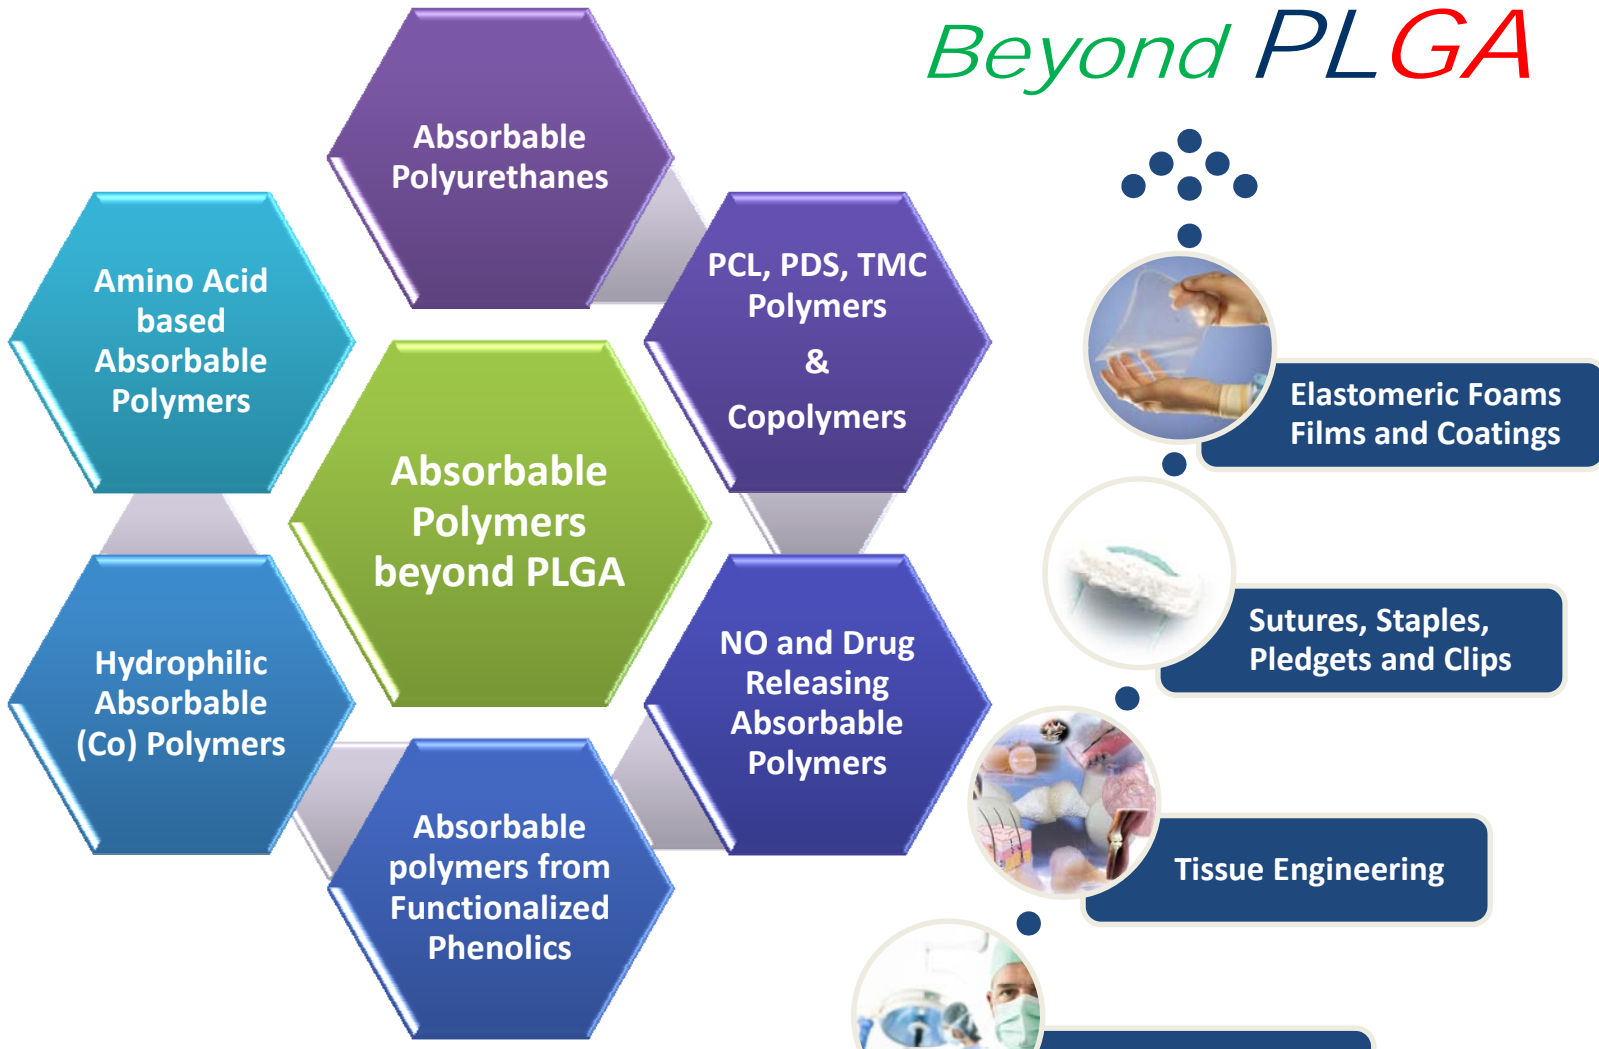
Beyond PLGA

Absorbable Polyurethanes

Amino Acid based Absorbable Polymers

PCL, PDS, TMC Polymers

&

Copolymers

Absorbable Polymers beyond PLGA

Hydrophilic Absorbable (Co) Polymers

NO and Drug Releasing Absorbable Polymers

Absorbable polymers from Functionalized Phenolics

Elastomeric Foams Films and Coatings

Sutures, Staples, Pledgets and Clips

Tissue Engineering